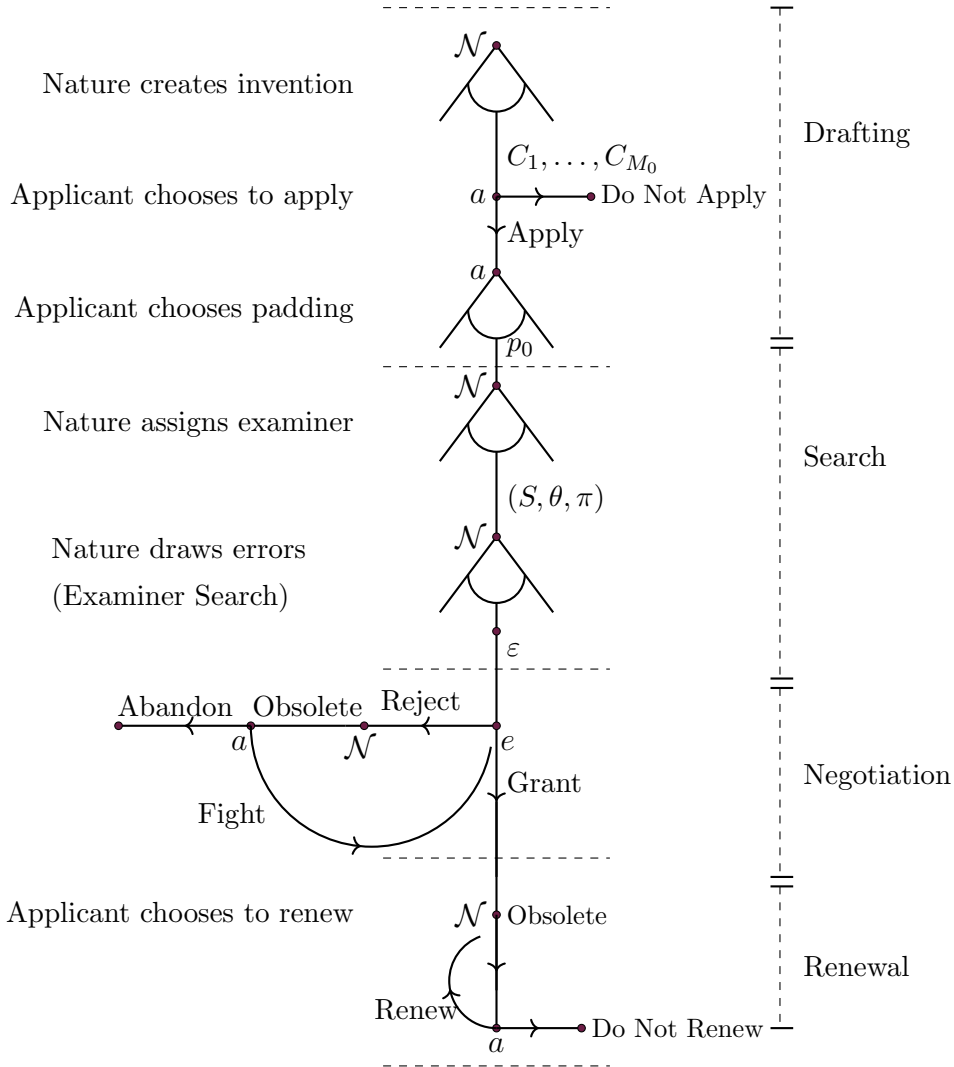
Nature creates invention
$\mathcal{N}$
$C_1, \ldots, C_{M_0}$
Drafting
Applicant chooses to apply
$a$
Do Not Apply
Apply
$a$
Applicant chooses padding
$p_0$
$\mathcal{N}$
Nature assigns examiner
Search
$(S, \theta, \pi)$
$\mathcal{N}$
Nature draws errors
(Examiner Search)
$\varepsilon$
Abandon
Obsolete
Reject
$a$
$\mathcal{N}$
$e$
Grant
Negotiation
Fight
Applicant chooses to renew
$\mathcal{N}$
Obsolete
Renewal
Renew
Do Not Renew
$a$